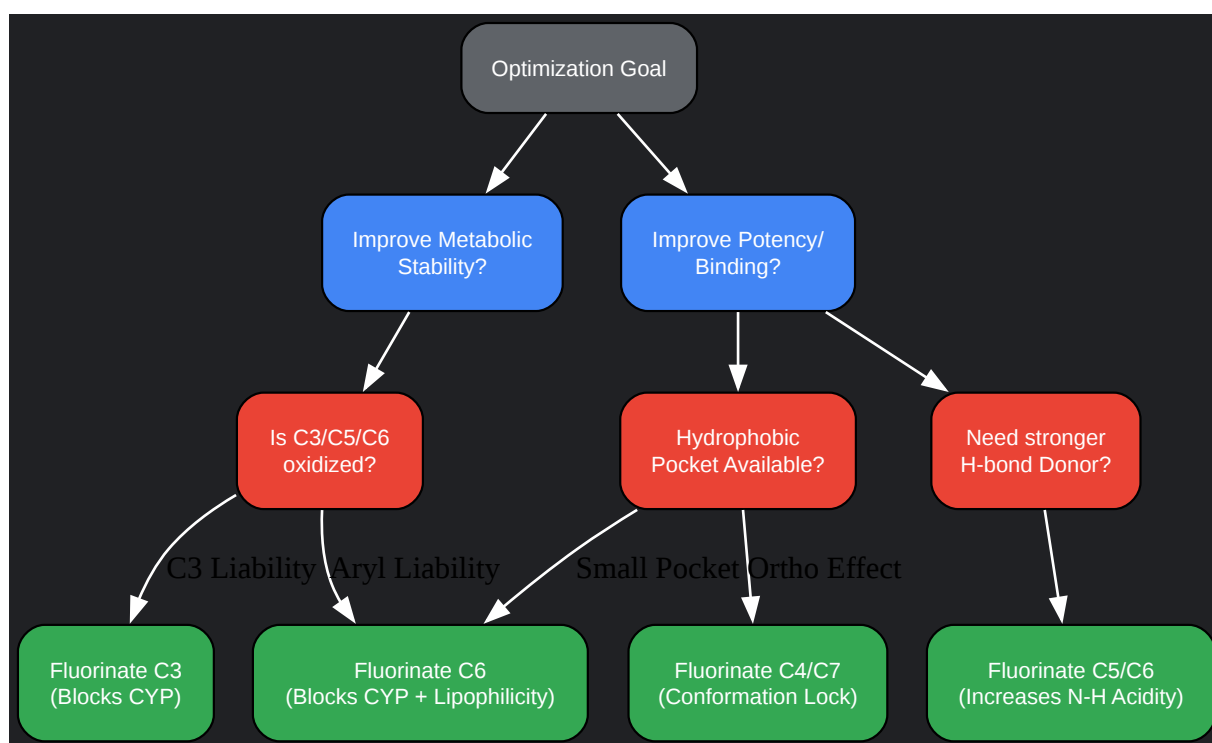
Optimization Goal

Improve Metabolic Stability?

Improve Potency/ Binding?

Is C3/C5/C6 oxidized?

Hydrophobic Pocket Available?

Need stronger H-bond Donor?

C3 Liability

Aryl Liability

Small Pocket

Ortho Effect

Fluorinate C3 (Blocks CYP)

Fluorinate C6 (Blocks CYP + Lipophilicity)

Fluorinate C4/C7 (Conformation Lock)

Fluorinate C5/C6 (Increases N-H Acidity)